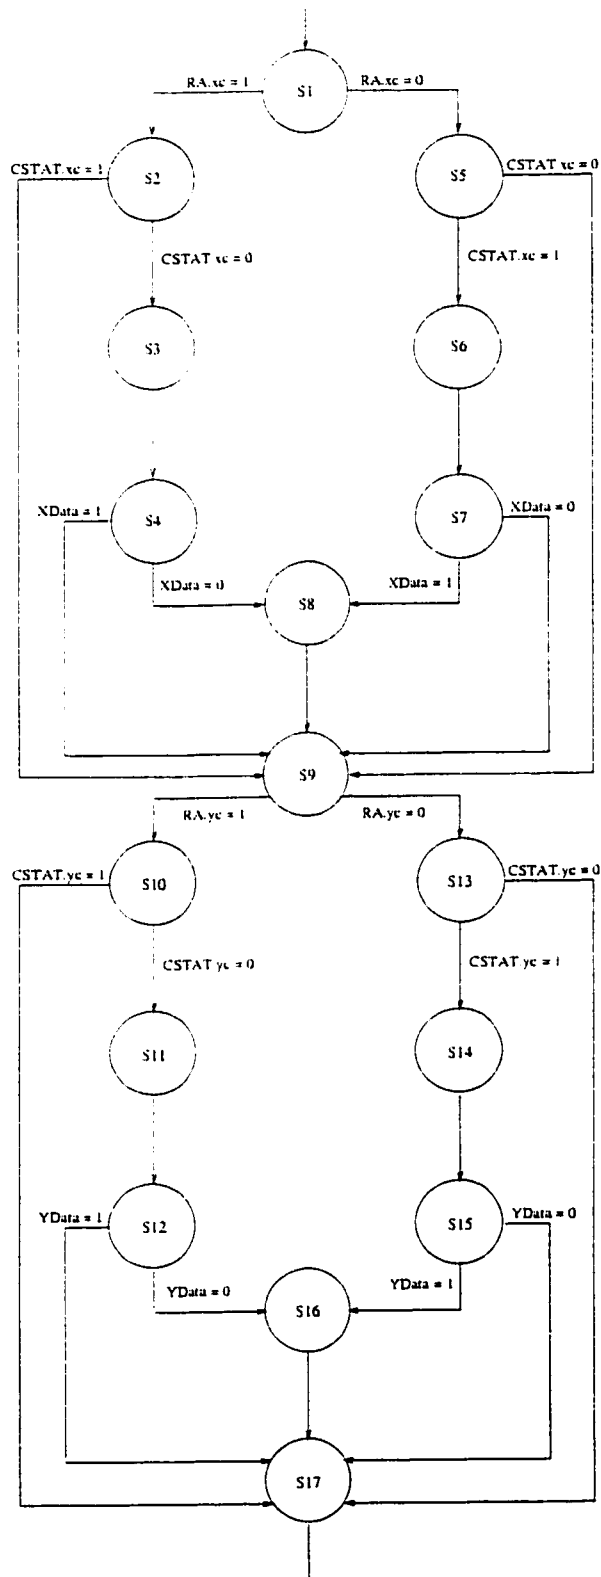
RA.xc = 1
S1
RA.xc = 0
CSTAT.xc = 1
S2
S5
CSTAT.xc = 0
CSTAT.xc = 0
CSTAT.xc = 1
S3
S6
XData = 1
S4
S7
XData = 0
XData = 0
XData = 1
S8
S9
RA.yc = 1
RA.yc = 0
CSTAT.yc = 1
S10
S13
CSTAT.yc = 0
CSTAT.yc = 0
CSTAT.yc = 1
S11
S14
YData = 1
S12
S15
YData = 0
YData = 0
YData = 1
S16
S17